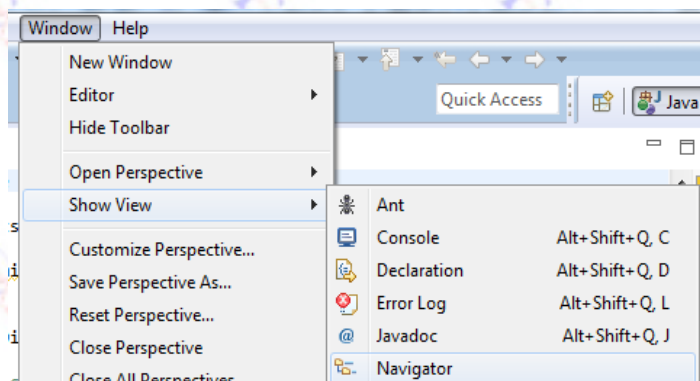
Window Help

New Window
Editor
Hide Toolbar
Open Perspective
Show View
Customize Perspective...
Save Perspective As...
Reset Perspective...
Close Perspective
Close All Perspectives

Quick Access
Java

Ant
Console Alt+Shift+Q, C
Declaration Alt+Shift+Q, D
Error Log Alt+Shift+Q, L
Javadoc Alt+Shift+Q, J
Navigator